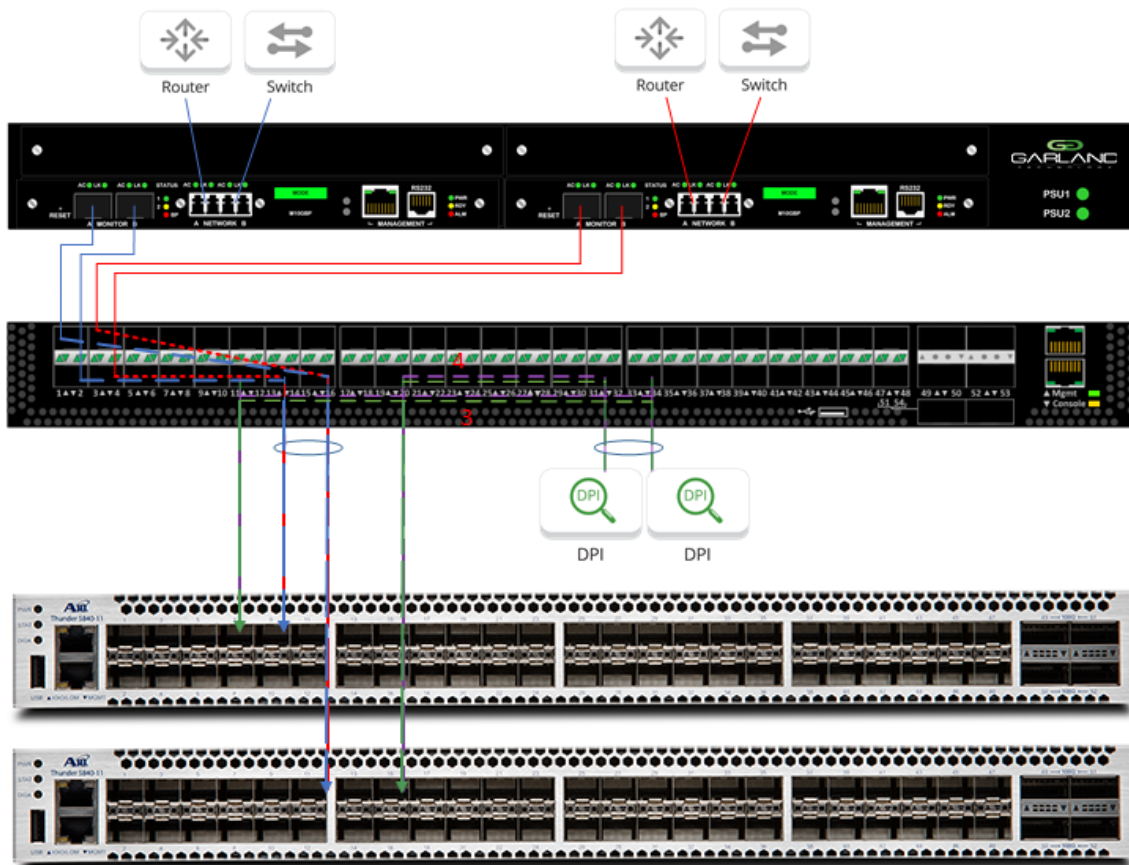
Router Switch

Router Switch

RESET MONITOR STATUS NETWORK MODE MANAGEMENT RS232

RESET MONITOR STATUS NETWORK MODE MANAGEMENT RS232

GARLAND

PSU1
PSU2

1 2 3 4 5 6 7 8 9 10 11 12 13 14 15 16 17 18 19 20 21 22 23 24 25 26 27 28 29 30 31 32 33 34 35 36 37 38 39 40 41 42 43 44 45 46 47 48 49 50 51 52 53 54

4

3

Mgmt
Console

DPI DPI

DPI DPI

A10
Thunder 5840-11

A10
Thunder 5840-11